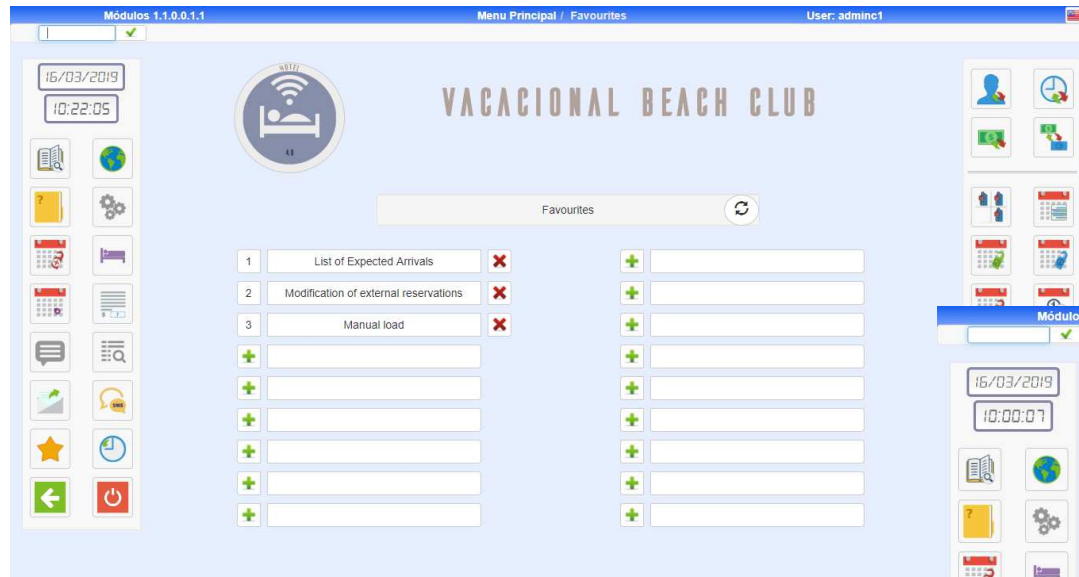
Módulos 1.1.0.0.1.1
Menu Principal / Favourites
User: adminc1

16/03/2019
10:22:05

HOTEL

VACACIONAL BEACH CLUB

Favourites

1 List of Expected Arrivals
2 Modification of external reservations
3 Manual load

SMS

Módulo

16/03/2019
10:00:07